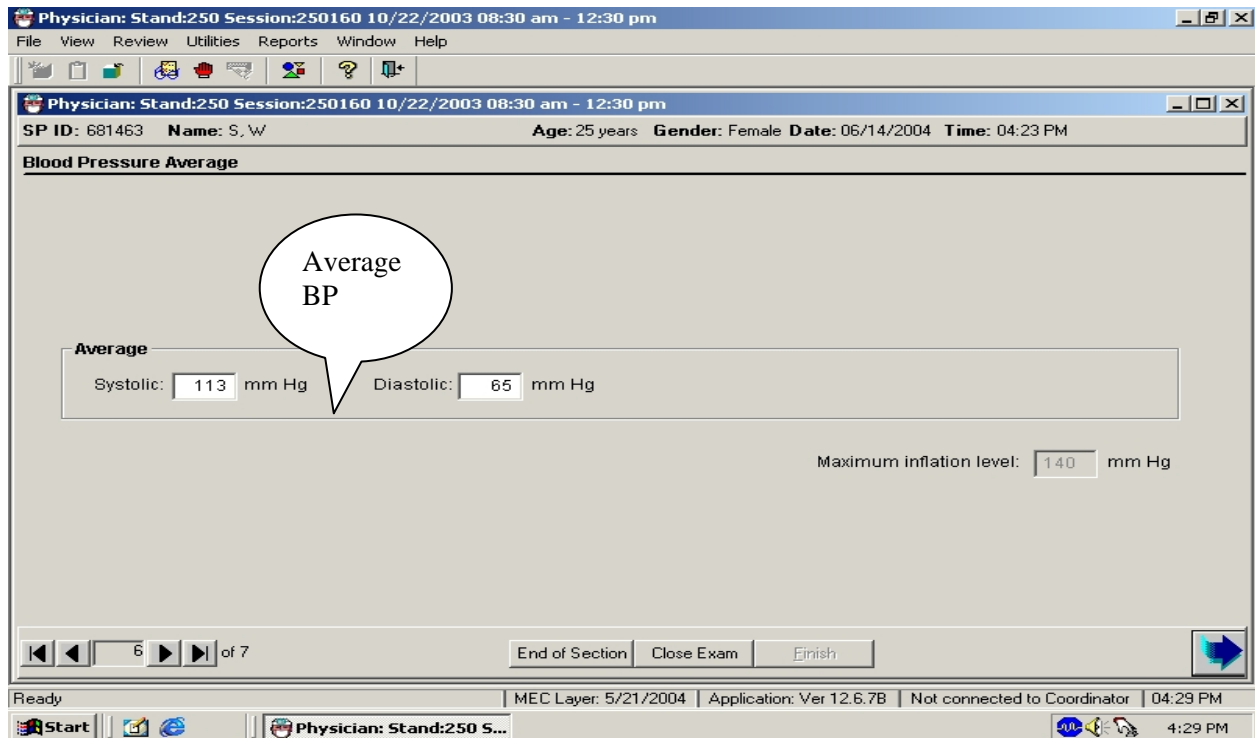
Physician: Stand:250 Session:250160 10/22/2003 08:30 am - 12:30 pm

File View Review Utilities Reports Window Help

Physician: Stand:250 Session:250160 10/22/2003 08:30 am - 12:30 pm

SP ID: 681463 Name: S, W

Age: 25 years Gender: Female Date: 06/14/2004 Time: 04:23 PM

Blood Pressure Average

Average BP

Average

Systolic: 113 mm Hg Diastolic: 65 mm Hg

Maximum inflation level: 140 mm Hg

6 of 7

End of Section Close Exam Finish

Ready | MEC Layer: 5/21/2004 | Application: Ver 12.6.7B | Not connected to Coordinator | 04:29 PM

Start Physician: Stand:250 S... 4:29 PM